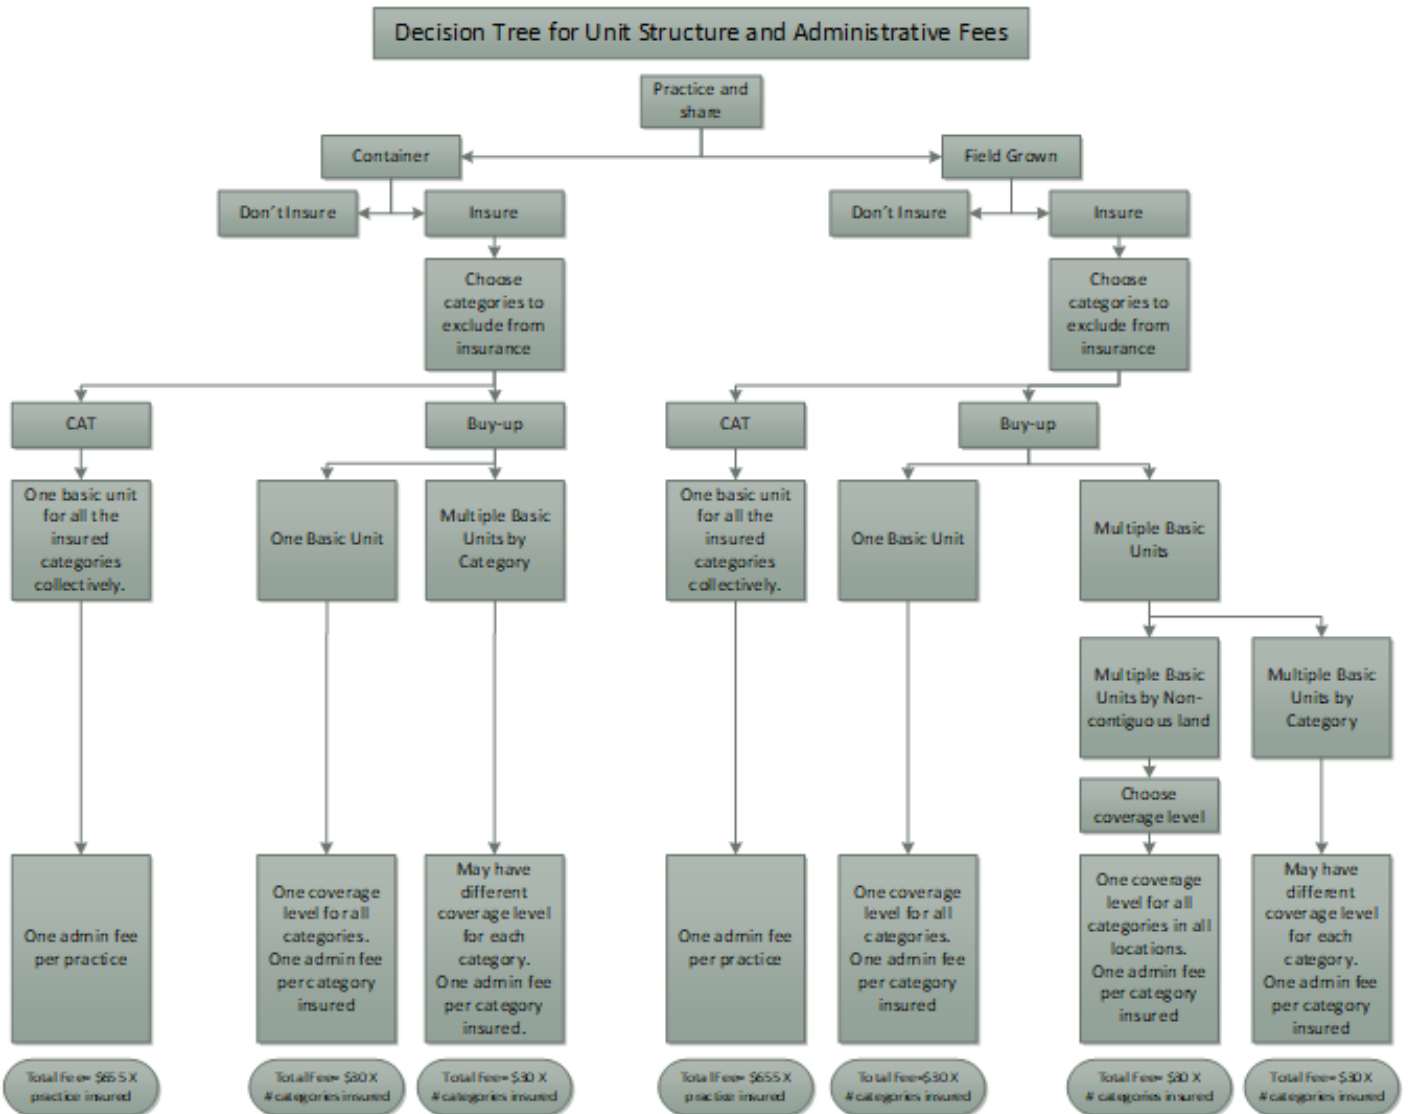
Decision Tree for Unit Structure and Administrative Fees

Practice and share

Container

Field Grown

Don't Insure

Insure

Don't Insure

Insure

Choose categories to exclude from insurance

Choose categories to exclude from insurance

CAT

Buy-up

CAT

Buy-up

One basic unit for all the insured categories collectively.

One Basic Unit

Multiple Basic Units by Category

One basic unit for all the insured categories collectively.

One Basic Unit

Multiple Basic Units

Multiple Basic Units by Non-contiguous land

Multiple Basic Units by Category

Choose coverage level

One admin fee per practice

One coverage level for all categories. One admin fee per category insured

May have different coverage level for each category. One admin fee per category insured.

One admin fee per practice

One coverage level for all categories. One admin fee per category insured

One coverage level for all categories in all locations. One admin fee per category insured

May have different coverage level for each category. One admin fee per category insured

Total Fee= $655 X practice insured

Total Fee= $30 X # categories insured

Total Fee= $30 X # categories insured

Total Fee= $655 X practice insured

Total Fee=$30 X # categories insured

Total Fee= $30 X # categories insured

Total Fee= $30 X # categories insured